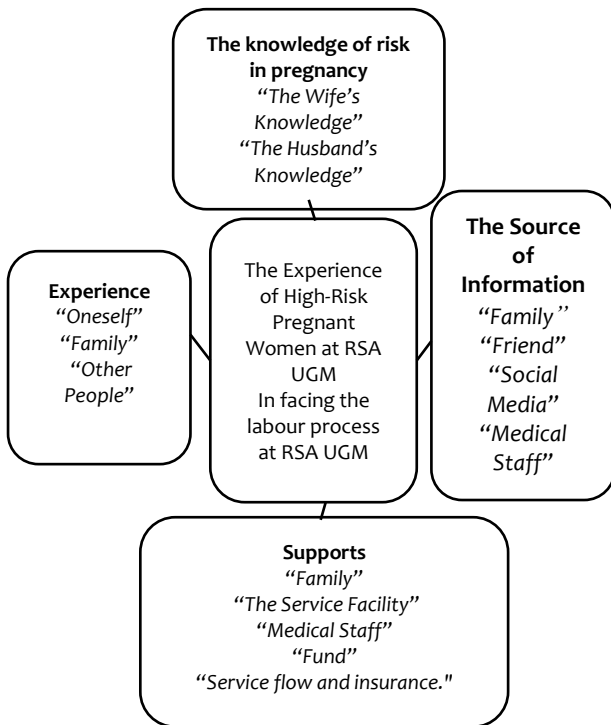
The knowledge of risk in pregnancy
"The Wife's Knowledge"
"The Husband's Knowledge"

Experience
"Oneself"
"Family"
"Other People"

The Experience of High-Risk Pregnant Women at RSA UGM
In facing the labour process at RSA UGM

The Source of Information
"Family''
"Friend"
"Social Media"
"Medical Staff"

Supports
"Family"
"The Service Facility"
"Medical Staff"
"Fund"
"Service flow and insurance."